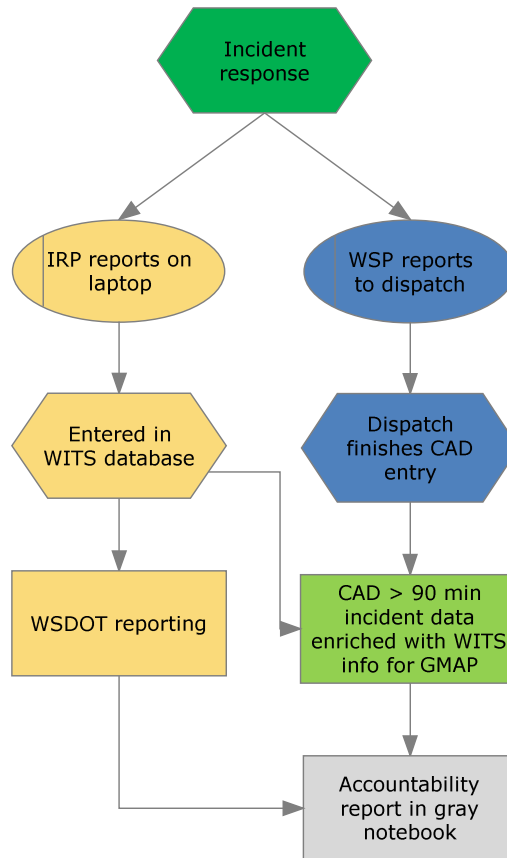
Incident response

IRP reports on laptop

WSP reports to dispatch

Entered in WITS database

Dispatch finishes CAD entry

WSDOT reporting

CAD > 90 min incident data enriched with WITS info for GMAP

Accountability report in gray notebook